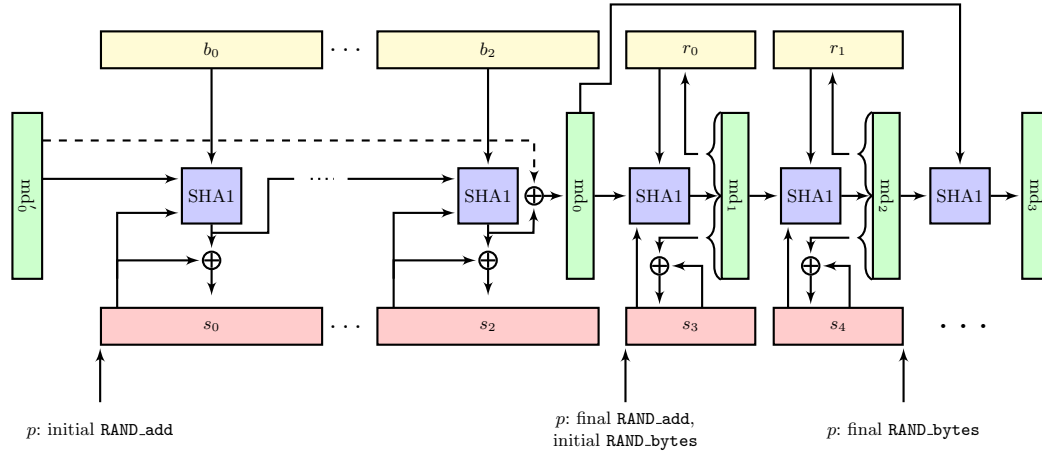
$b_0$ · · · $b_2$ $r_0$ $r_1$

$\text{md}'_0$ SHA1 · · · · SHA1 ⊕ $\text{md}_0$ SHA1 $\text{md}_1$ SHA1 $\text{md}_2$ SHA1 $\text{md}_3$

⊕ ⊕ ⊕ ⊕

$s_0$ · · · $s_2$ $s_3$ $s_4$ · · ·

$p$: initial RAND_add

$p$: final RAND_add, initial RAND_bytes

$p$: final RAND_bytes